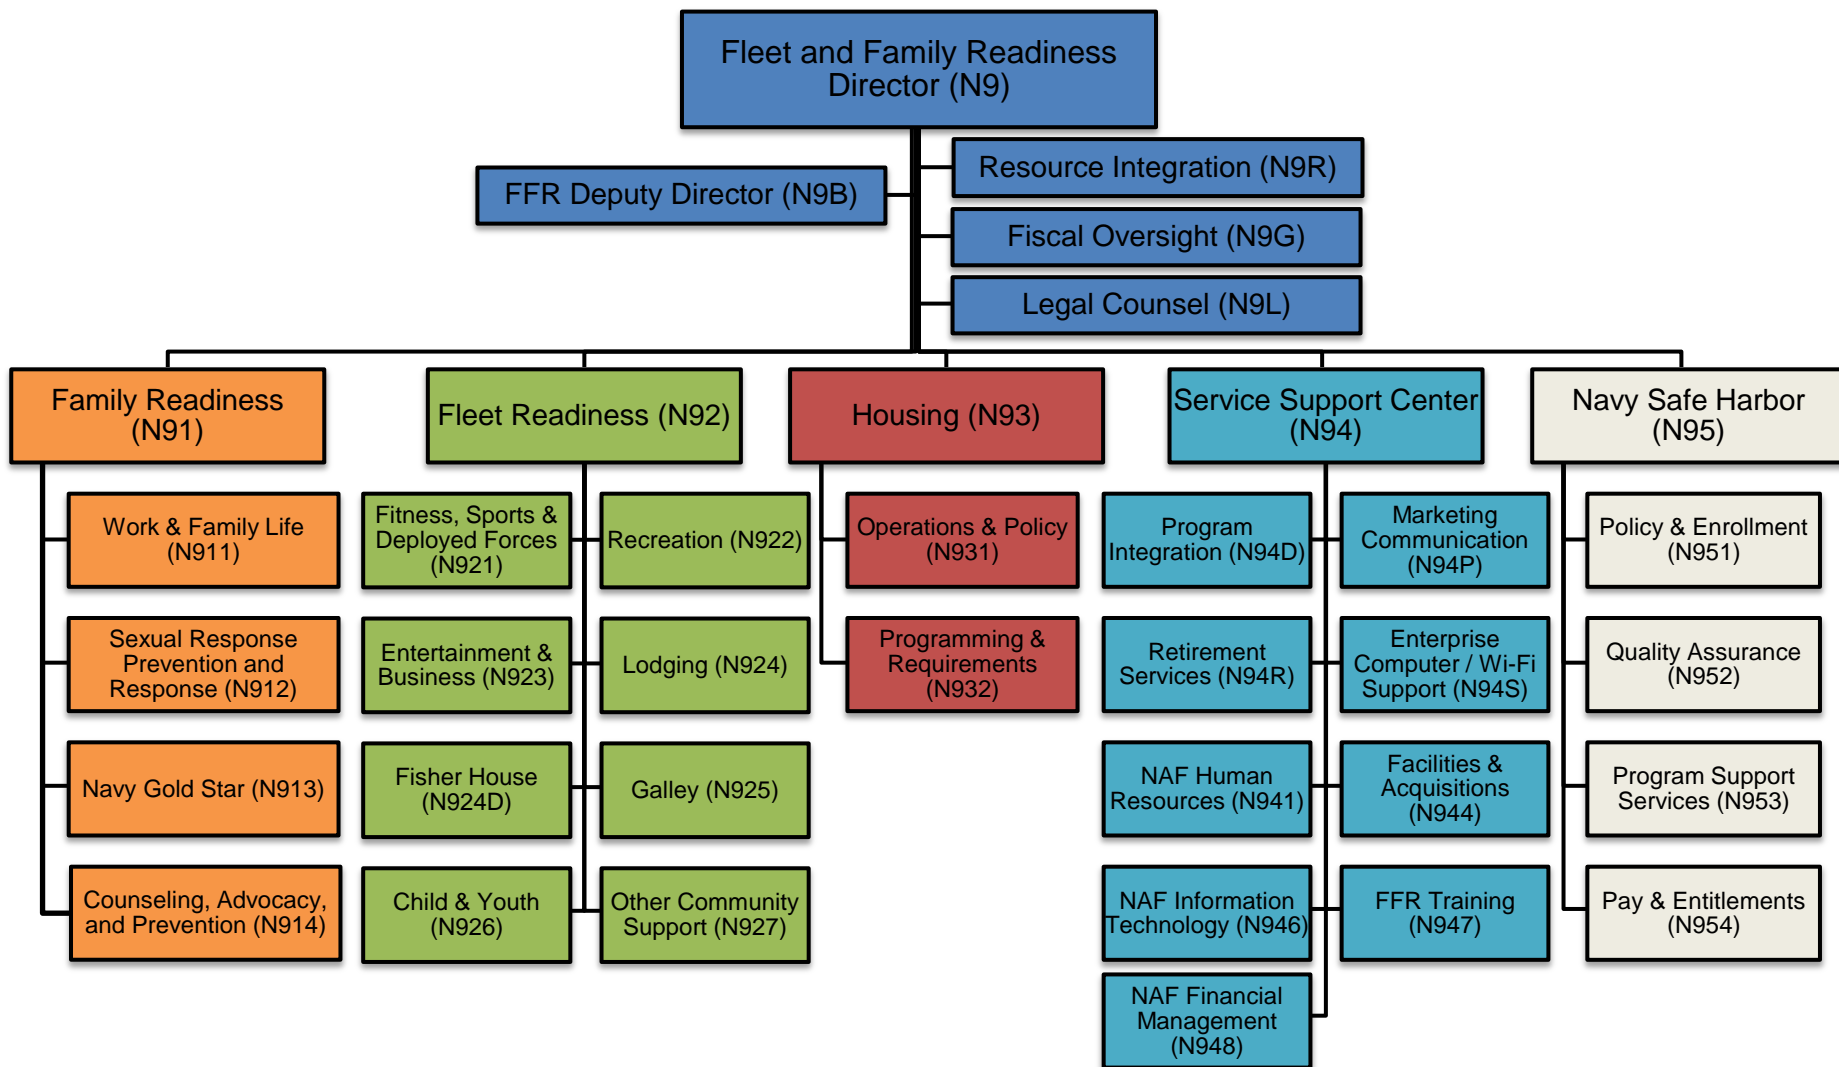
Fleet and Family Readiness Director (N9)

FFR Deputy Director (N9B)

Resource Integration (N9R)

Fiscal Oversight (N9G)

Legal Counsel (N9L)

Family Readiness (N91)

Work & Family Life (N911)

Sexual Response Prevention and Response (N912)

Navy Gold Star (N913)

Counseling, Advocacy, and Prevention (N914)

Fleet Readiness (N92)

Fitness, Sports & Deployed Forces (N921)

Recreation (N922)

Entertainment & Business (N923)

Lodging (N924)

Fisher House (N924D)

Galley (N925)

Child & Youth (N926)

Other Community Support (N927)

Housing (N93)

Operations & Policy (N931)

Programming & Requirements (N932)

Service Support Center (N94)

Program Integration (N94D)

Marketing Communication (N94P)

Retirement Services (N94R)

Enterprise Computer / Wi-Fi Support (N94S)

NAF Human Resources (N941)

Facilities & Acquisitions (N944)

NAF Information Technology (N946)

FFR Training (N947)

NAF Financial Management (N948)

Navy Safe Harbor (N95)

Policy & Enrollment (N951)

Quality Assurance (N952)

Program Support Services (N953)

Pay & Entitlements (N954)